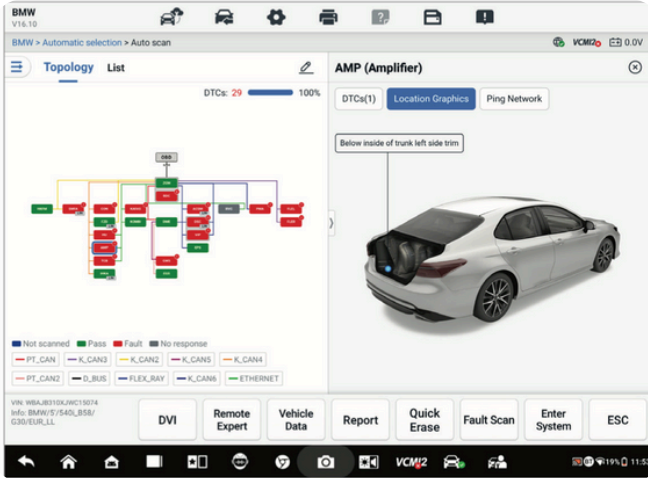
BMW
V16.10

BMW > Automatic selection > Auto scan

VCMI2 0.0V

Topology List

DTCs: 29 100%

OBD

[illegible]

Not scanned Pass Fault No response

PT_CAN K_CAN3 K_CAN2 K_CAN5 K_CAN4

PT_CAN2 D_BUS FLEX_RAY K_CAN6 ETHERNET

AMP (Amplifier)

DTCs(1) Location Graphics Ping Network

Below inside of trunk left side trim

VIN: WBAJB310XJWC15074
Info: BMW/5'/540i_B58/G30/EUR_LL

DVI

Remote Expert

Vehicle Data

Report

Quick Erase

Fault Scan

Enter System

ESC

VCMI2

19% 11:5